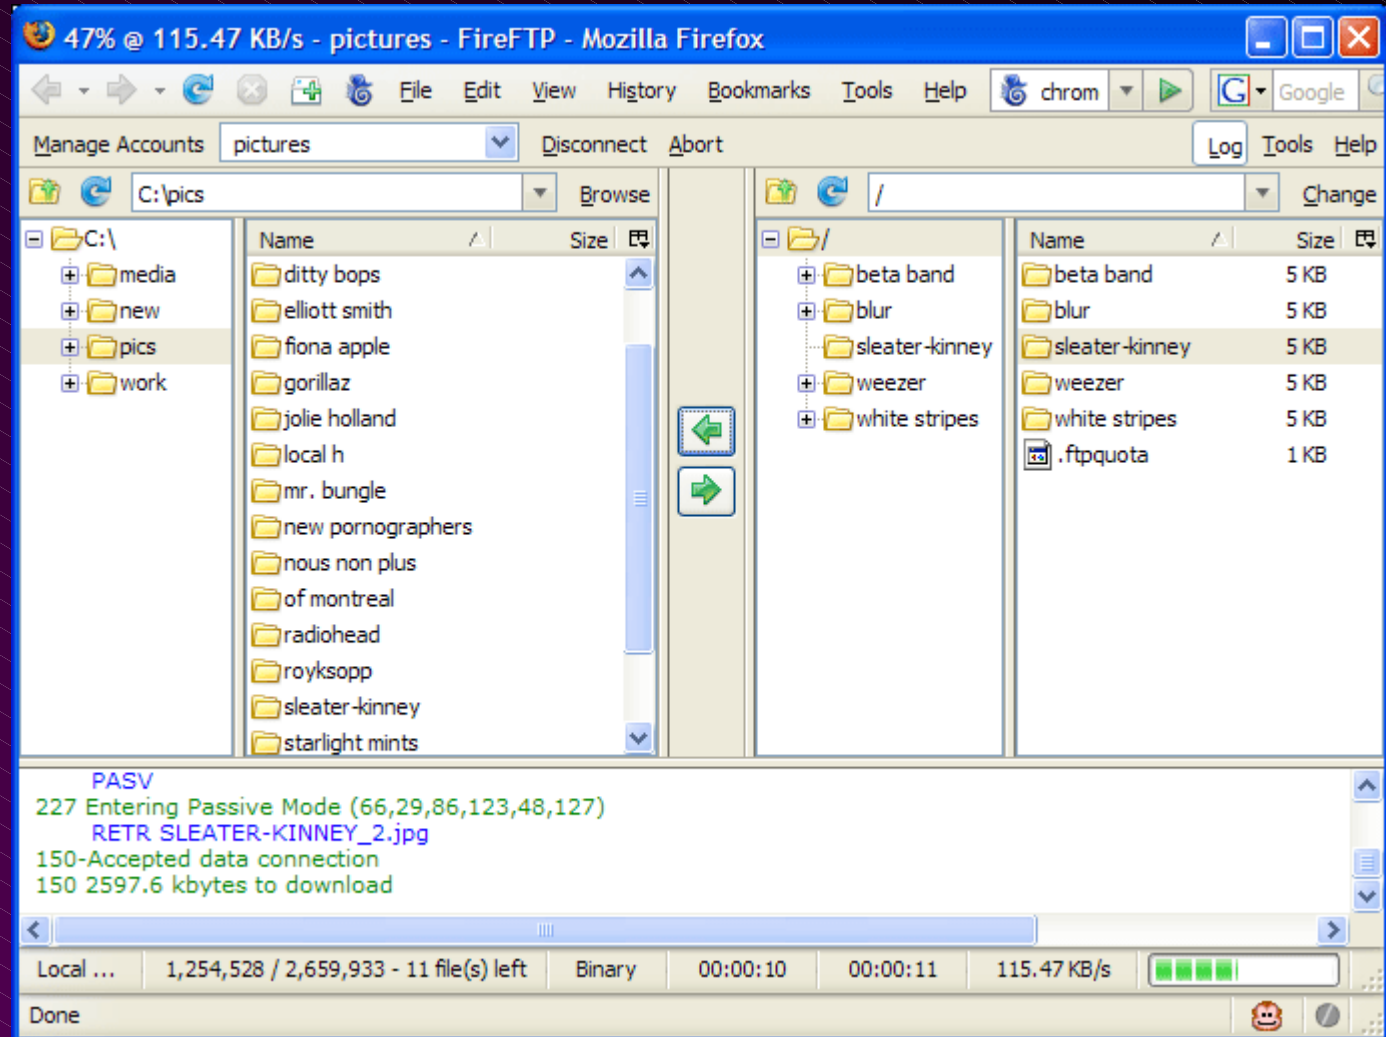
47% @ 115.47 KB/s - pictures - FireFTP - Mozilla Firefox

File Edit View History Bookmarks Tools Help chrom Google

Manage Accounts pictures Disconnect Abort Log Tools Help

C:\pics Browse / Change

C:\
media
new
pics
work

| Name | Size |
|---|---|
| ditty bops | |
| elliott smith | |
| fiona apple | |
| gorillaz | |
| jolie holland | |
| local h | |
| mr. bungle | |
| new pornographers | |
| nous non plus | |
| of montreal | |
| radiohead | |
| royksopp | |
| sleater-kinney | |
| starlight mints | |

/
beta band
blur
sleater-kinney
weezer
white stripes

| Name | Size |
|---|---|
| beta band | 5 KB |
| blur | 5 KB |
| sleater-kinney | 5 KB |
| weezer | 5 KB |
| white stripes | 5 KB |
| .ftpquota | 1 KB |

PASV
227 Entering Passive Mode (66,29,86,123,48,127)
RETR SLEATER-KINNEY_2.jpg
150-Accepted data connection
150 2597.6 kbytes to download

Local ... 1,254,528 / 2,659,933 - 11 file(s) left Binary 00:00:10 00:00:11 115.47 KB/s

Done